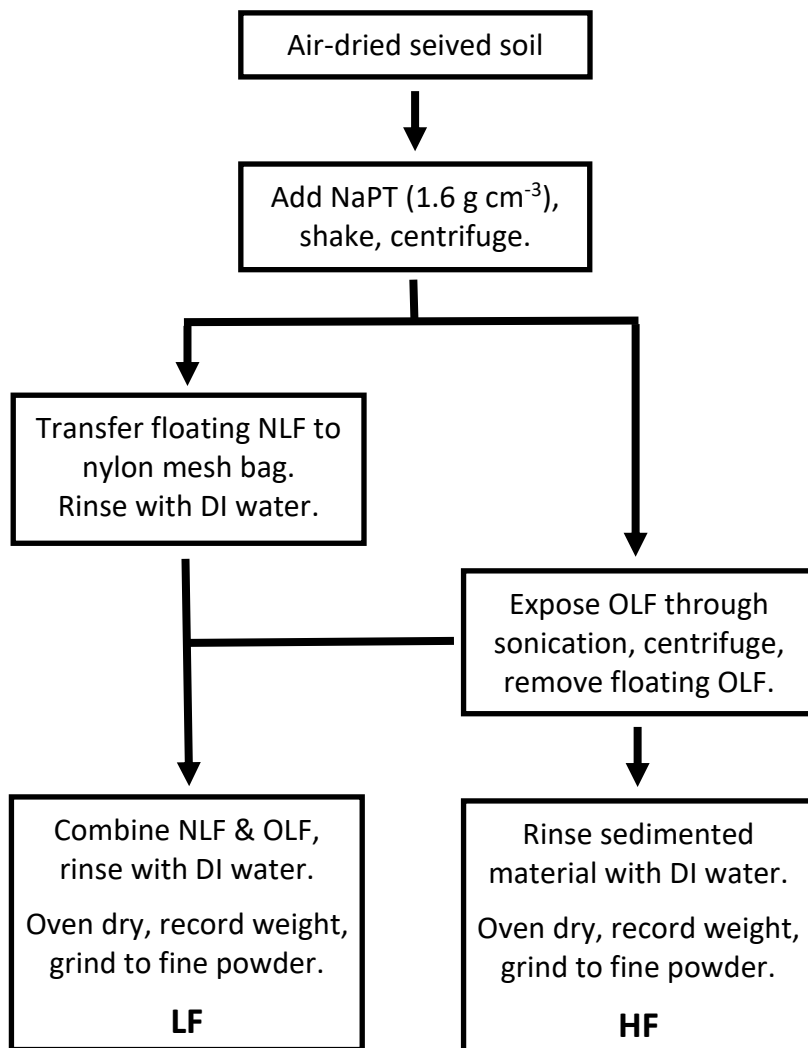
Air-dried seived soil

Add NaPT (1.6 g cm$^{-3}$), shake, centrifuge.

Transfer floating NLF to nylon mesh bag. Rinse with DI water.

Expose OLF through sonication, centrifuge, remove floating OLF.

Combine NLF & OLF, rinse with DI water.

Oven dry, record weight, grind to fine powder.

**LF**

Rinse sedimented material with DI water.

Oven dry, record weight, grind to fine powder.

**HF**